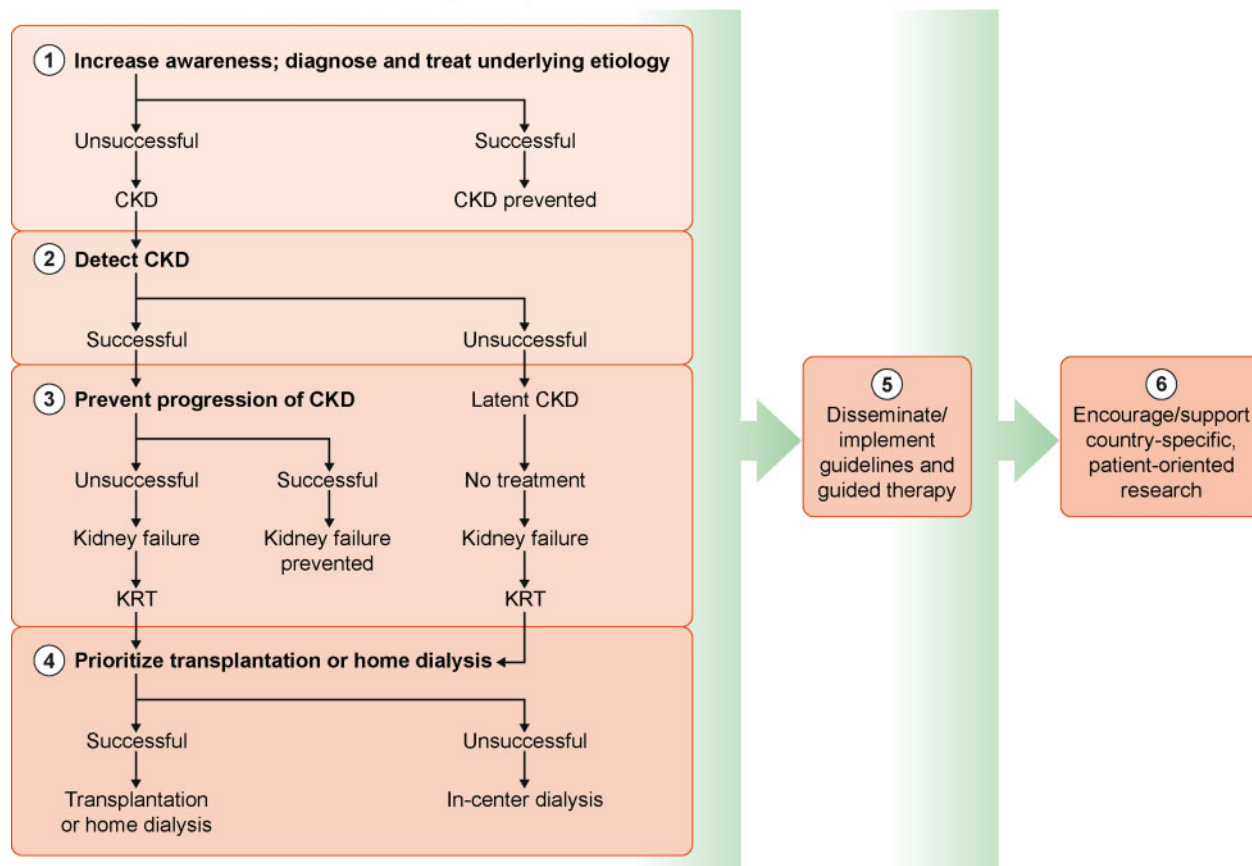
1 Increase awareness; diagnose and treat underlying etiology

Unsuccessful

CKD

Successful

CKD prevented

2 Detect CKD

Successful

Unsuccessful

3 Prevent progression of CKD

Unsuccessful

Kidney failure

KRT

Successful

Kidney failure prevented

Latent CKD

No treatment

Kidney failure

KRT

4 Prioritize transplantation or home dialysis

Successful

Transplantation or home dialysis

Unsuccessful

In-center dialysis

5 Disseminate/ implement guidelines and guided therapy

6 Encourage/support country-specific, patient-oriented research